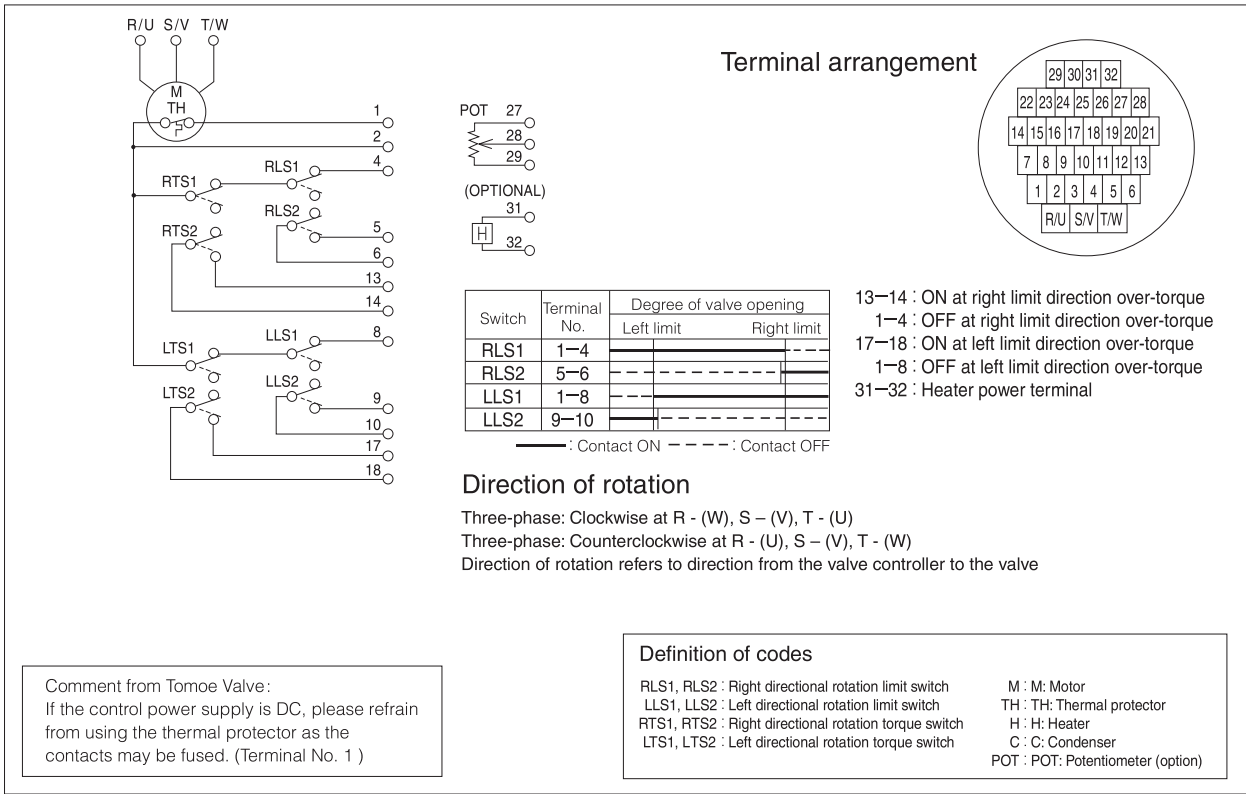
R/U S/V T/W

M
TH

1
2
4
RLS1
RTS1
RLS2
5
6
RTS2
13
14
LLS1
8
LTS1
LLS2
LTS2
9
10
17
18

POT 27
28
29
(OPTIONAL)
31
H
32

Terminal arrangement

| 29 | 30 | 31 | 32 |
|---|---|---|---|

| 22 | 23 | 24 | 25 | 26 | 27 | 28 |
|---|---|---|---|---|---|---|

| 14 | 15 | 16 | 17 | 18 | 19 | 20 | 21 |
|---|---|---|---|---|---|---|---|

| 7 | 8 | 9 | 10 | 11 | 12 | 13 |
|---|---|---|---|---|---|---|

| 1 | 2 | 3 | 4 | 5 | 6 |
|---|---|---|---|---|---|

| R/U | S/V | T/W |
|---|---|---|

| Switch | Terminal No. | Degree of valve opening Left limit Right limit |
|---|---|---|
| RLS1 | 1−4 | |
| RLS2 | 5−6 | |
| LLS1 | 1−8 | |
| LLS2 | 9−10 | |

: Contact ON : Contact OFF

13−14 : ON at right limit direction over-torque
1−4 : OFF at right limit direction over-torque
17−18 : ON at left limit direction over-torque
1−8 : OFF at left limit direction over-torque
31−32 : Heater power terminal

Direction of rotation

Three-phase: Clockwise at R - (W), S – (V), T - (U)
Three-phase: Counterclockwise at R - (U), S – (V), T - (W)
Direction of rotation refers to direction from the valve controller to the valve

Comment from Tomoe Valve:
If the control power supply is DC, please refrain from using the thermal protector as the contacts may be fused. (Terminal No. 1 )

Definition of codes

RLS1, RLS2 : Right directional rotation limit switch
LLS1, LLS2 : Left directional rotation limit switch
RTS1, RTS2 : Right directional rotation torque switch
LTS1, LTS2 : Left directional rotation torque switch

M : M: Motor
TH : TH: Thermal protector
H : H: Heater
C : C: Condenser
POT : POT: Potentiometer (option)